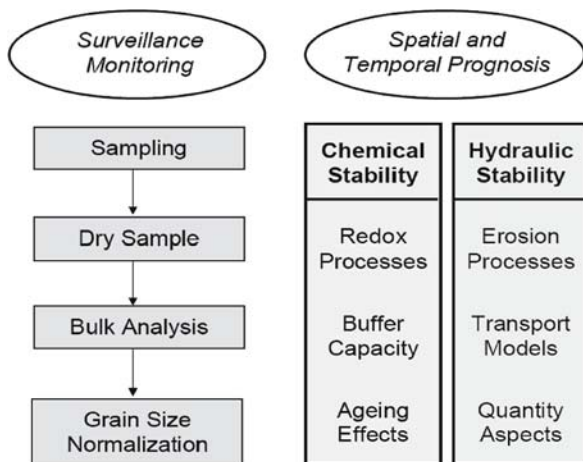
Surveillance Monitoring

Spatial and Temporal Prognosis

Sampling

Dry Sample

Bulk Analysis

Grain Size Normalization

| Chemical Stability | Hydraulic Stability |
|---|---|
| Redox Processes | Erosion Processes |
| Buffer Capacity | Transport Models |
| Ageing Effects | Quantity Aspects |